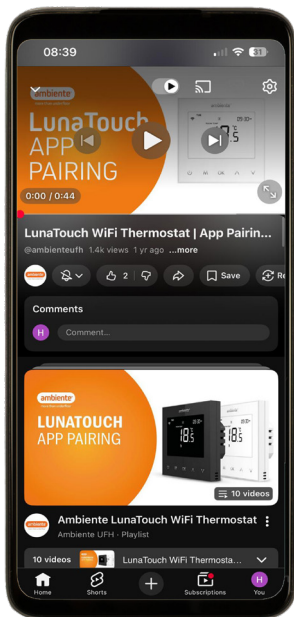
08:39

31

ambiente

LunaTouch APP PAIRING

0:00 / 0:44

LunaTouch WiFi Thermostat | App Pairin...

@ambienteufh 1.4k views 1 yr ago ...more

ambiente

2

Save

Re

Comments

H

Comment...

ambiente

LUNATOUCH APP PAIRING

18.5

18.5

10 videos

Ambiente LunaTouch WiFi Thermostat

Ambiente UFH · Playlist

10 videos

LunaTouch WiFi Thermosta...

Home

Shorts

Subscriptions

H

You